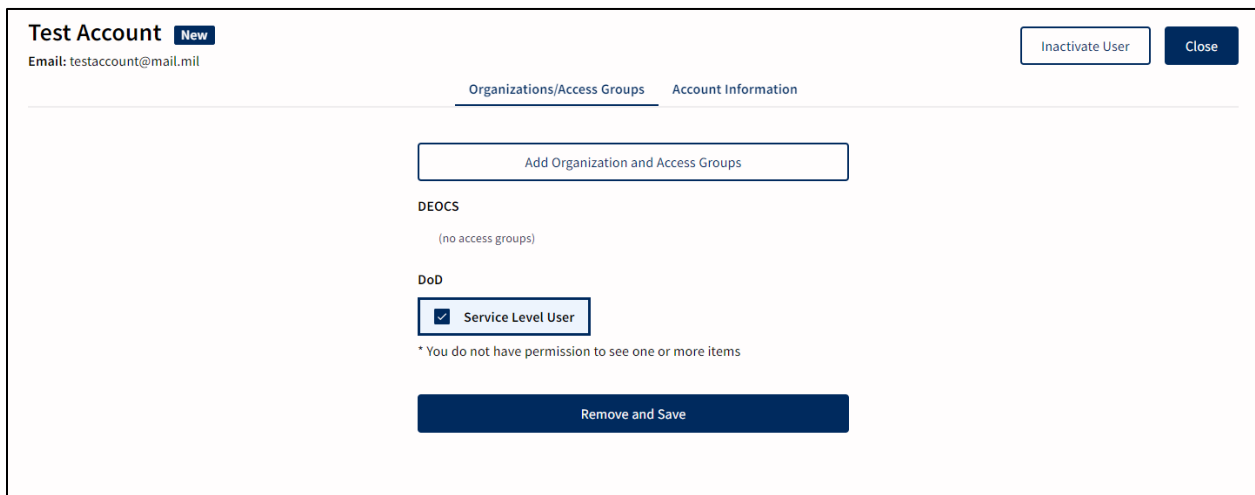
Test Account New

Email: testaccount@mail.mil

Inactivate User

Close

Organizations/Access Groups

Account Information

Add Organization and Access Groups

DEOCS

(no access groups)

DoD

Service Level User

* You do not have permission to see one or more items

Remove and Save